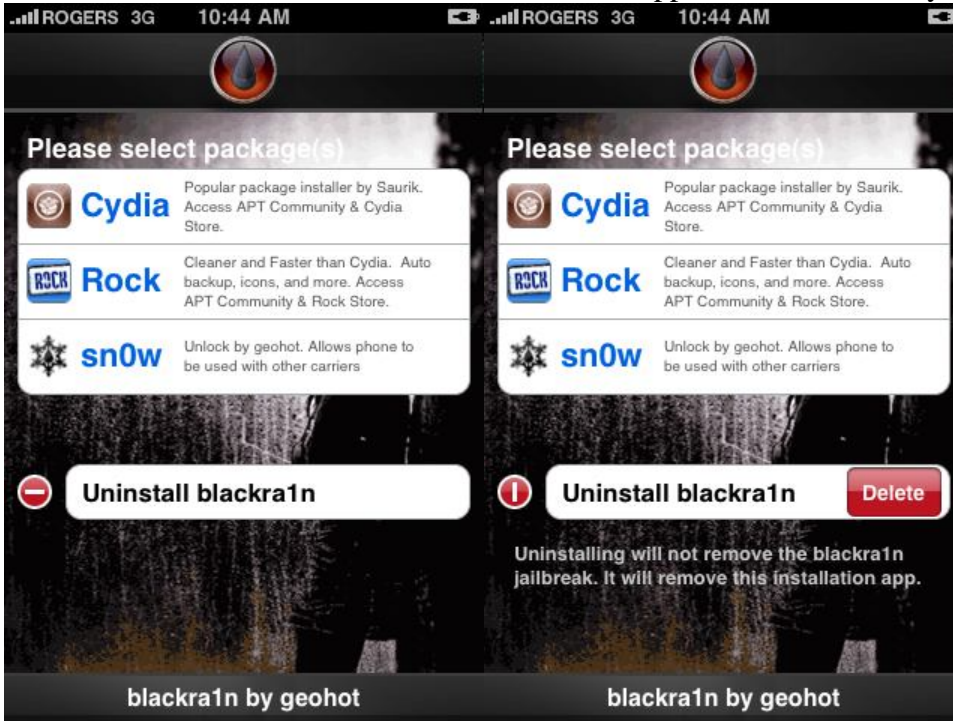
ROGERS 3G 10:44 AM

Please select package(s)

Cydia Popular package installer by Saurik. Access APT Community & Cydia Store.

ROCK Rock Cleaner and Faster than Cydia. Auto backup, icons, and more. Access APT Community & Rock Store.

sn0w Unlock by geohot. Allows phone to be used with other carriers

Uninstall blackra1n

blackra1n by geohot

ROGERS 3G 10:44 AM

Please select package(s)

Cydia Popular package installer by Saurik. Access APT Community & Cydia Store.

ROCK Rock Cleaner and Faster than Cydia. Auto backup, icons, and more. Access APT Community & Rock Store.

sn0w Unlock by geohot. Allows phone to be used with other carriers

Uninstall blackra1n Delete

Uninstalling will not remove the blackra1n jailbreak. It will remove this installation app.

blackra1n by geohot